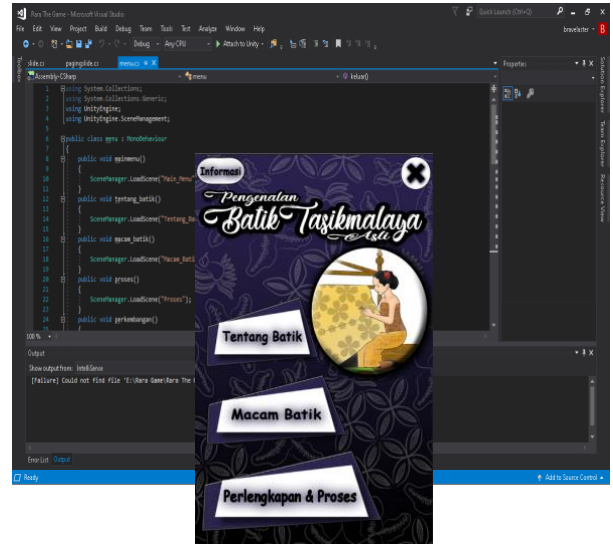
Rara The Game - Microsoft Visual Studio

Quick Launch (Ctrl+Q)

File Edit View Project Build Debug Team Tools Test Analyze Window Help

bravelaster

Debug Any CPU Attach to Unity

slide.cs pagingslide.cs menu.cs

Assembly-CSharp menu keluar()

Properties

1 using System.Collections;
2 using System.Collections.Generic;
3 using UnityEngine;
4 using UnityEngine.SceneManagement;
5
6 public class menu : MonoBehaviour
7 {
8 public void mainmenu()
9 {
10 SceneManager.LoadScene("Main_Menu"
11 }
12 public void tentang_batik()
13 {
14 SceneManager.LoadScene("Tentang_Ba
15 }
16 public void macam_batik()
17 {
18 SceneManager.LoadScene("Macam_Bati
19 }
20 public void proses()
21 {
22 SceneManager.LoadScene("Proses");
23 }
24 public void perkembangan()
25 {

100 %

Output

Show output from: IntelliSense

[failure] Could not find file 'E:\Rara Game\Rara The

Error List Output

Ready

Add to Source Control

Solution Explorer Team Explorer Resource View

Toolbox

Informasi

Pengenalan
Batik Tasikmalaya
Asli

Tentang Batik

Macam Batik

Perlengkapan & Proses